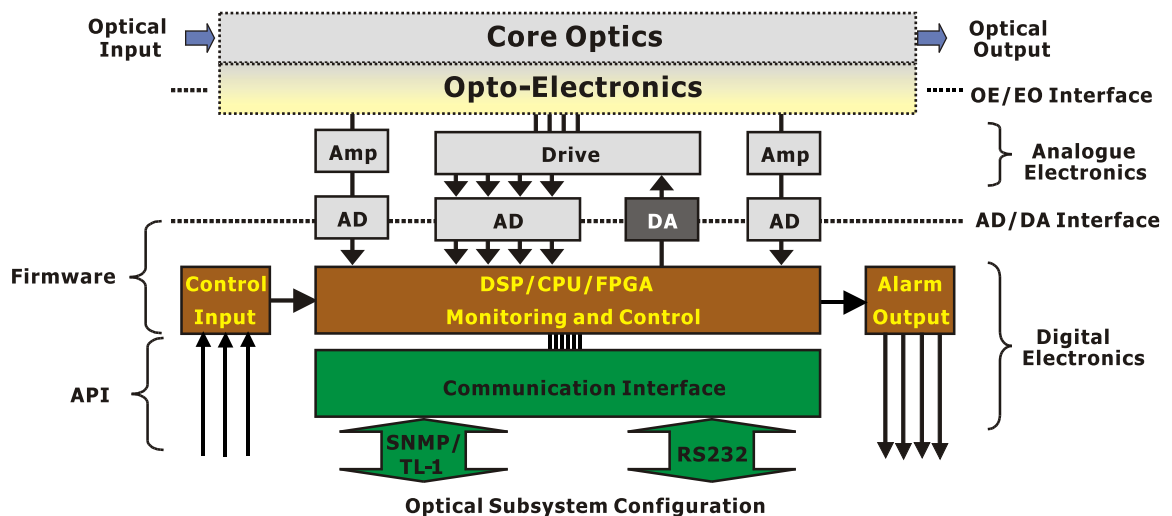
Optical Input

Core Optics

Optical Output

Opto-Electronics

OE/EO Interface

Amp

Drive

Amp

Analogue Electronics

AD

AD

DA

AD

AD/DA Interface

Firmware

Control Input

DSP/CPU/FPGA
Monitoring and Control

Alarm Output

Digital Electronics

API

Communication Interface

SNMP/ TL-1

RS232

Optical Subsystem Configuration